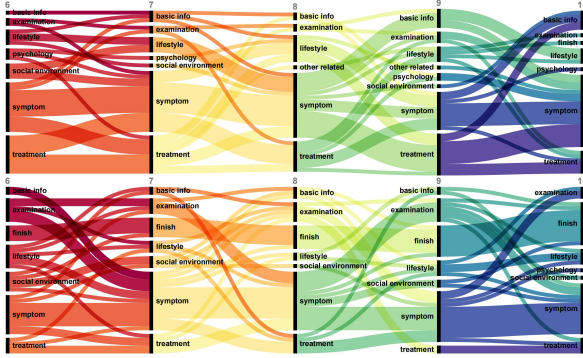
6
basic info
examination
lifestyle
psychology
social environment
symptom
treatment

7
basic info
examination
lifestyle
psychology
social environment
symptom
treatment

8
basic info
examination
lifestyle
other related
symptom
treatment

9
basic info
examination
lifestyle
other related
psychology
social environment
symptom
treatment

1
basic info
examination
finish
lifestyle
psychology
symptom
treatment

6
basic info
examination
finish
lifestyle
social environment
symptom
treatment

7
basic info
examination
finish
lifestyle
social environment
symptom
treatment

8
basic info
examination
finish
lifestyle
social environment
symptom
treatment

9
basic info
examination
finish
lifestyle
social environment
symptom
treatment

1
examination
finish
lifestyle
psychology
social environment
symptom
treatment